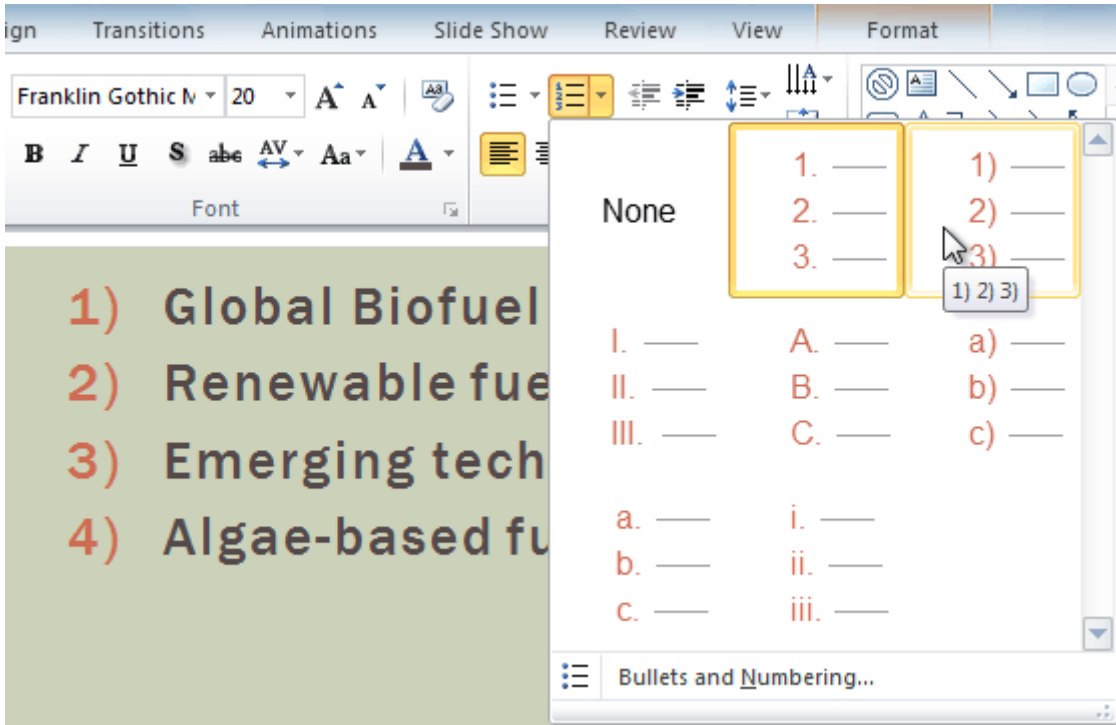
ign Transitions Animations Slide Show Review View Format

Franklin Gothic M 20 A A

B I U S abc AV Aa A

Font

1) Global Biofuel
2) Renewable fue
3) Emerging tech
4) Algae-based fu

None

1. ——
2. ——
3. ——

1) ——
2) ——
3) ——

1) 2) 3)

I. ——
II. ——
III. ——

A. ——
B. ——
C. ——

a) ——
b) ——
c) ——

a. ——
b. ——
c. ——

i. ——
ii. ——
iii. ——

Bullets and Numbering...